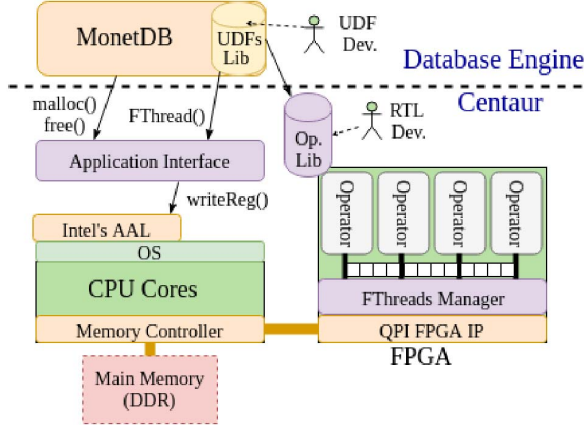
MonetDB

UDFs Lib

UDF Dev.

Database Engine

Centaur

malloc()
free()

FThread()

Op. Lib

RTL Dev.

Application Interface

writeReg()

Operator

Operator

Operator

Operator

Intel's AAL

OS

CPU Cores

FThreads Manager

Memory Controller

QPI FPGA IP

FPGA

Main Memory (DDR)